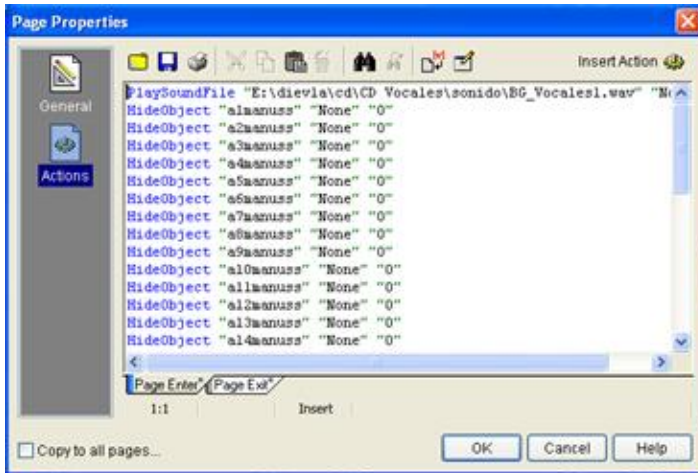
Page Properties

General

Actions

Insert Action

PlaySoundFile "E:\dievla\cd\CD Vocales\sonido\BG_Vocales1.wav" "N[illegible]
HideObject "a1manuss" "None" "0"
HideObject "a2manuss" "None" "0"
HideObject "a3manuss" "None" "0"
HideObject "a4manuss" "None" "0"
HideObject "a5manuss" "None" "0"
HideObject "a6manuss" "None" "0"
HideObject "a7manuss" "None" "0"
HideObject "a8manuss" "None" "0"
HideObject "a9manuss" "None" "0"
HideObject "a10manuss" "None" "0"
HideObject "a11manuss" "None" "0"
HideObject "a12manuss" "None" "0"
HideObject "a13manuss" "None" "0"
HideObject "a14manuss" "None" "0"

Page Enter* Page Exit*

1:1 Insert

Copy to all pages...

OK Cancel Help